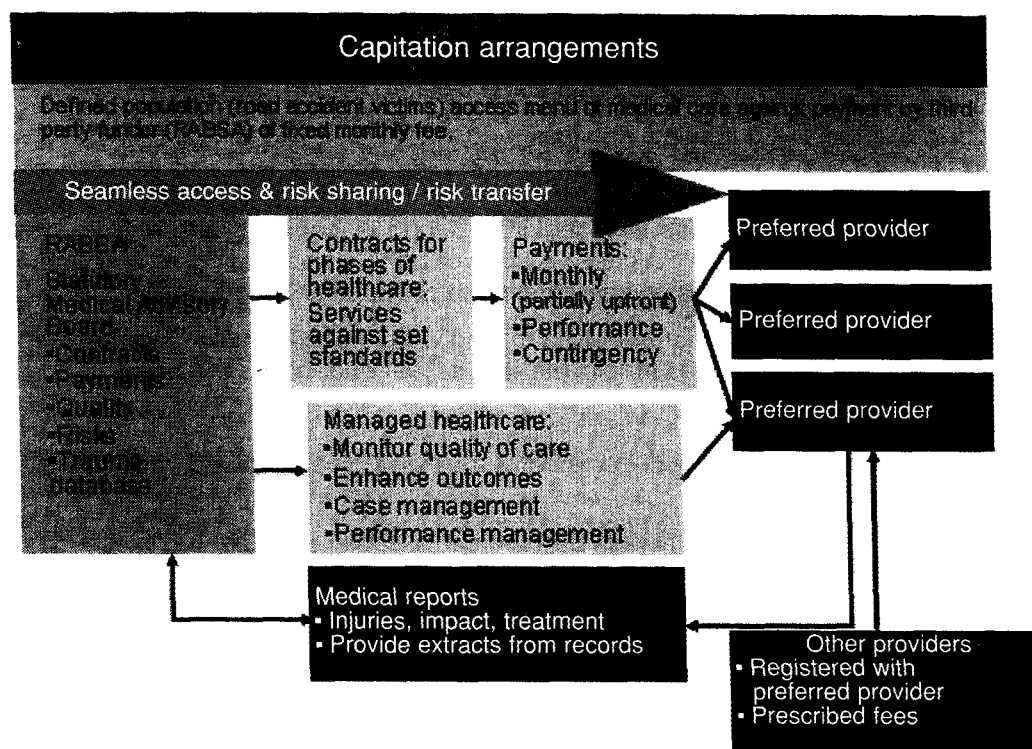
Capitation arrangements

Defined population (road accident victims) access menu of medical care against payment by third party funder (RABSA) of fixed monthly fee.

Seamless access & risk sharing / risk transfer

RABSA
Statutory Medical Advisory Board
•Contracts
•Payments
•Quality
•Risks
•Trauma database

Contracts for phases of healthcare; Services against set standards

Payments:
•Monthly (partially upfront)
•Performance
•Contingency

Preferred provider

Preferred provider

Preferred provider

Managed healthcare:
•Monitor quality of care
•Enhance outcomes
•Case management
•Performance management

Medical reports
• Injuries, impact, treatment
• Provide extracts from records

Other providers
• Registered with preferred provider
• Prescribed fees